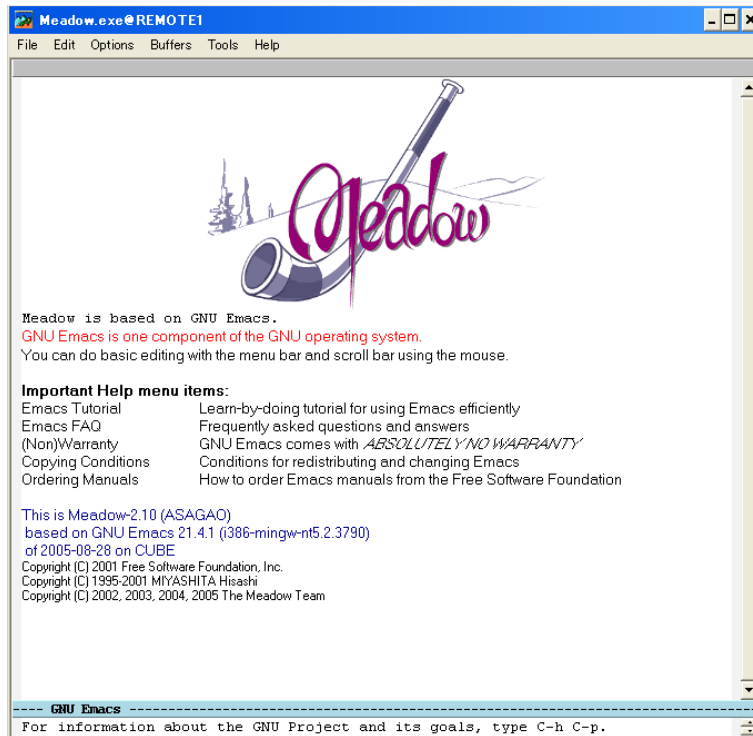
Meadow.exe@REMOTE1

File Edit Options Buffers Tools Help

Meadow

Meadow is based on GNU Emacs.
GNU Emacs is one component of the GNU operating system.
You can do basic editing with the menu bar and scroll bar using the mouse.

Important Help menu items:

| | |
|---|---|
| Emacs Tutorial | Learn-by-doing tutorial for using Emacs efficiently |
| Emacs FAQ | Frequently asked questions and answers |
| (Non)Warranty | GNU Emacs comes with ABSOLUTELY NO WARRANTY |
| Copying Conditions | Conditions for redistributing and changing Emacs |
| Ordering Manuals | How to order Emacs manuals from the Free Software Foundation |

This is Meadow-2.10 (ASAGAO)
based on GNU Emacs 21.4.1 (i386-mingw-nt5.2.3790)
of 2005-08-28 on CUBE
Copyright (C) 2001 Free Software Foundation, Inc.
Copyright (C) 1995-2001 MIYASHITA Hisashi
Copyright (C) 2002, 2003, 2004, 2005 The Meadow Team

---- GNU Emacs ----------------------------------------------------------------------
For information about the GNU Project and its goals, type C-h C-p.